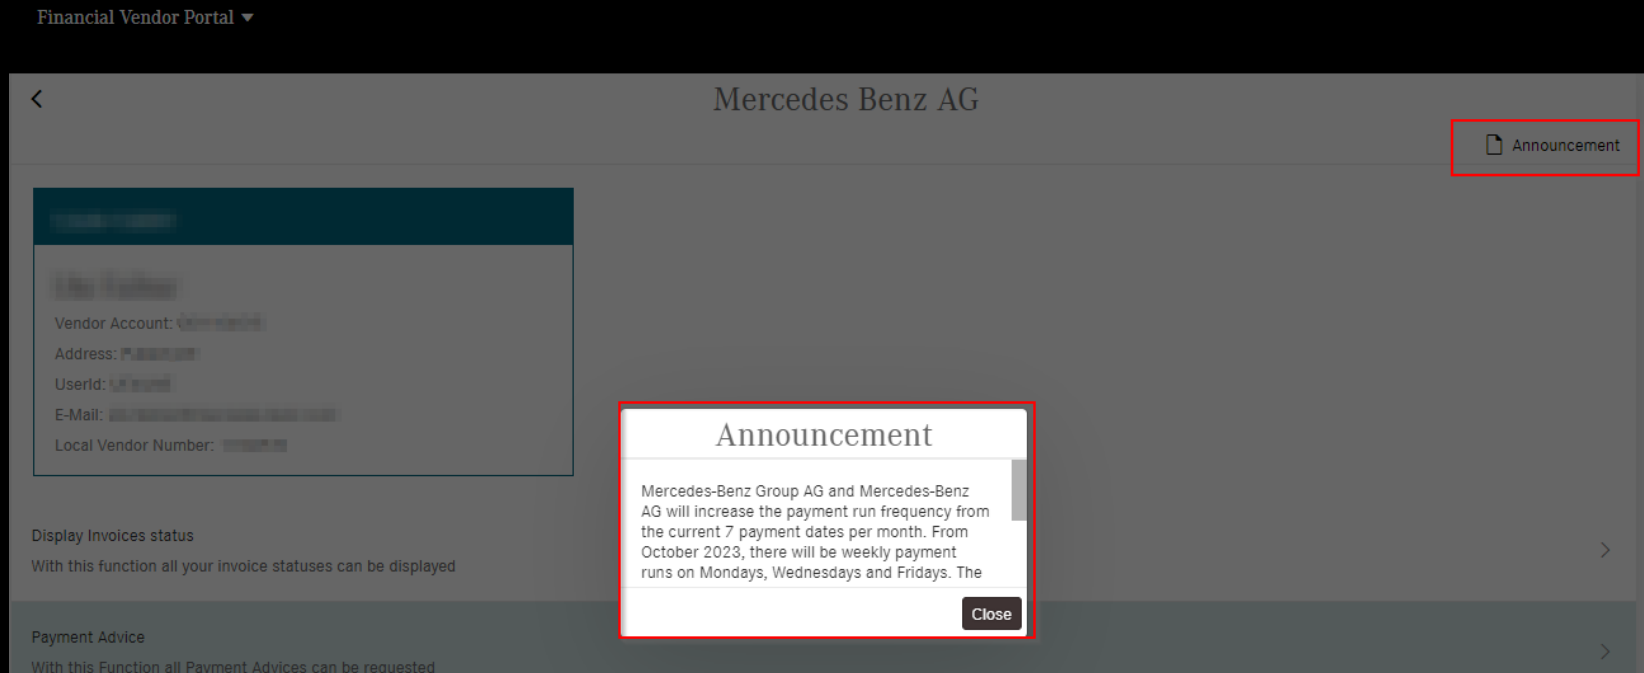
Financial Vendor Portal

Mercedes Benz AG

Announcement

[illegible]

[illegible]

Vendor Account: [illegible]

Address: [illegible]

UserId: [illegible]

E-Mail: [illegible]

Local Vendor Number: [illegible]

Display Invoices status

With this function all your invoice statuses can be displayed

Payment Advice

With this Function all Payment Advices can be requested

Announcement

Mercedes-Benz Group AG and Mercedes-Benz AG will increase the payment run frequency from the current 7 payment dates per month. From October 2023, there will be weekly payment runs on Mondays, Wednesdays and Fridays. The

Close